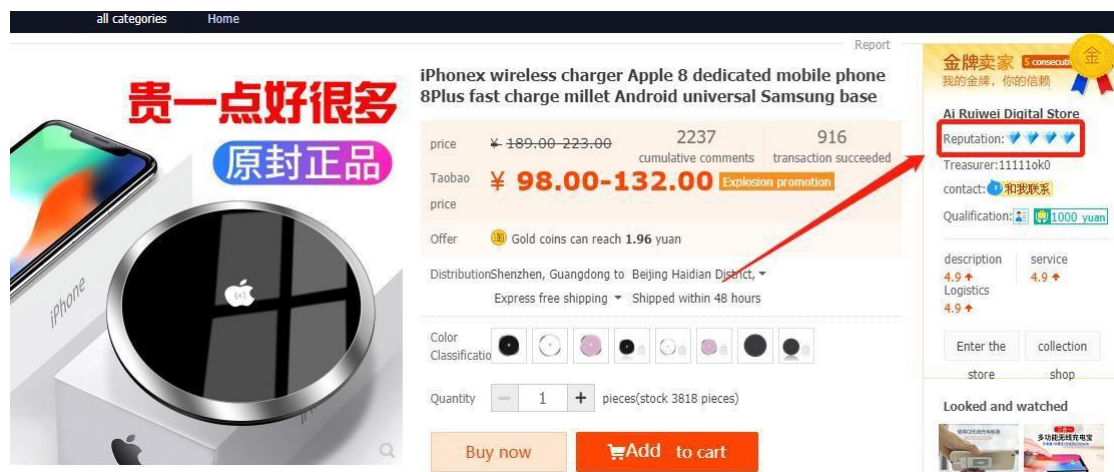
all categories Home

Report

贵一点好很多
原封正品

iPhone

iPhonex wireless charger Apple 8 dedicated mobile phone 8Plus fast charge millet Android universal Samsung base

price ¥ 189.00-223.00

2237 cumulative comments

916 transaction succeeded

Taobao price ¥ 98.00-132.00 Explosion promotion

Offer Gold coins can reach 1.96 yuan

DistributionShenzhen, Guangdong to Beijing Haidian District,

Express free shipping Shipped within 48 hours

Color Classificatio

Quantity − 1 + pieces(stock 3818 pieces)

Buy now

Add to cart

金牌卖家 5 consecuti
我的金牌，你的信赖
金

Ai Ruiwei Digital Store

Reputation:

Treasurer:11111ok0

contact: 和我联系

Qualification: 1000 yuan

description 4.9
service 4.9
Logistics 4.9

Enter the store

collection shop

Looked and watched

多功能无线充电宝